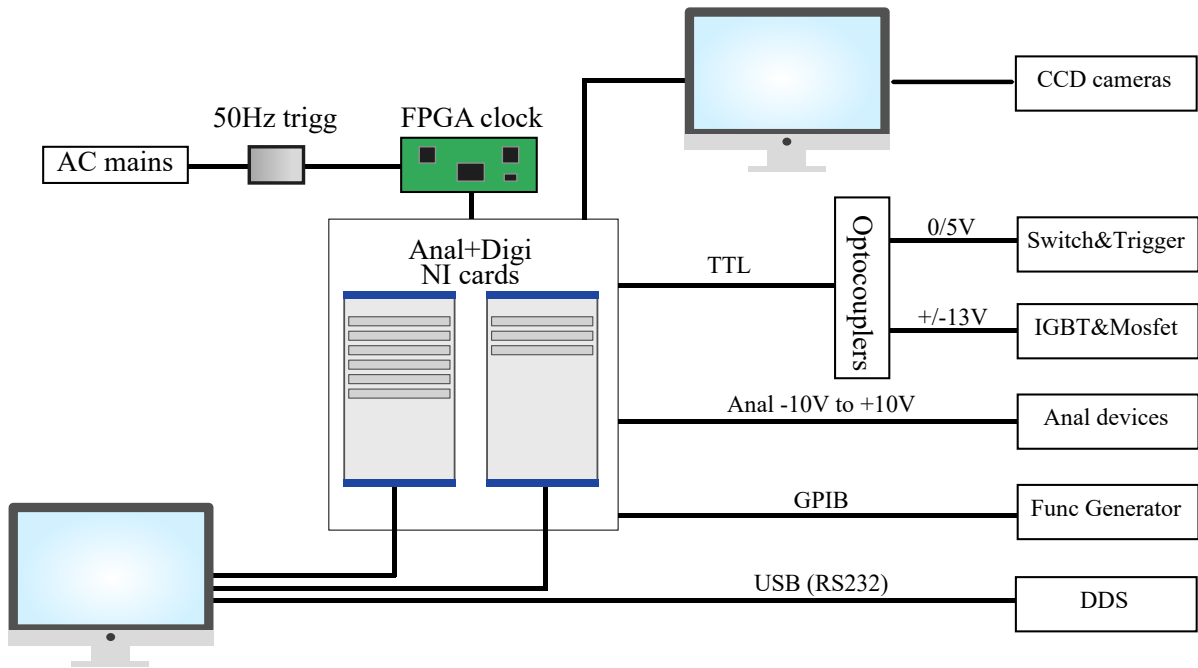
50Hz trigg

FPGA clock

AC mains

CCD cameras

Anal+Digi
NI cards

TTL

Optocouplers

0/5V

Switch&Trigger

+/-13V

IGBT&Mosfet

Anal -10V to +10V

Anal devices

GPIB

Func Generator

USB (RS232)

DDS